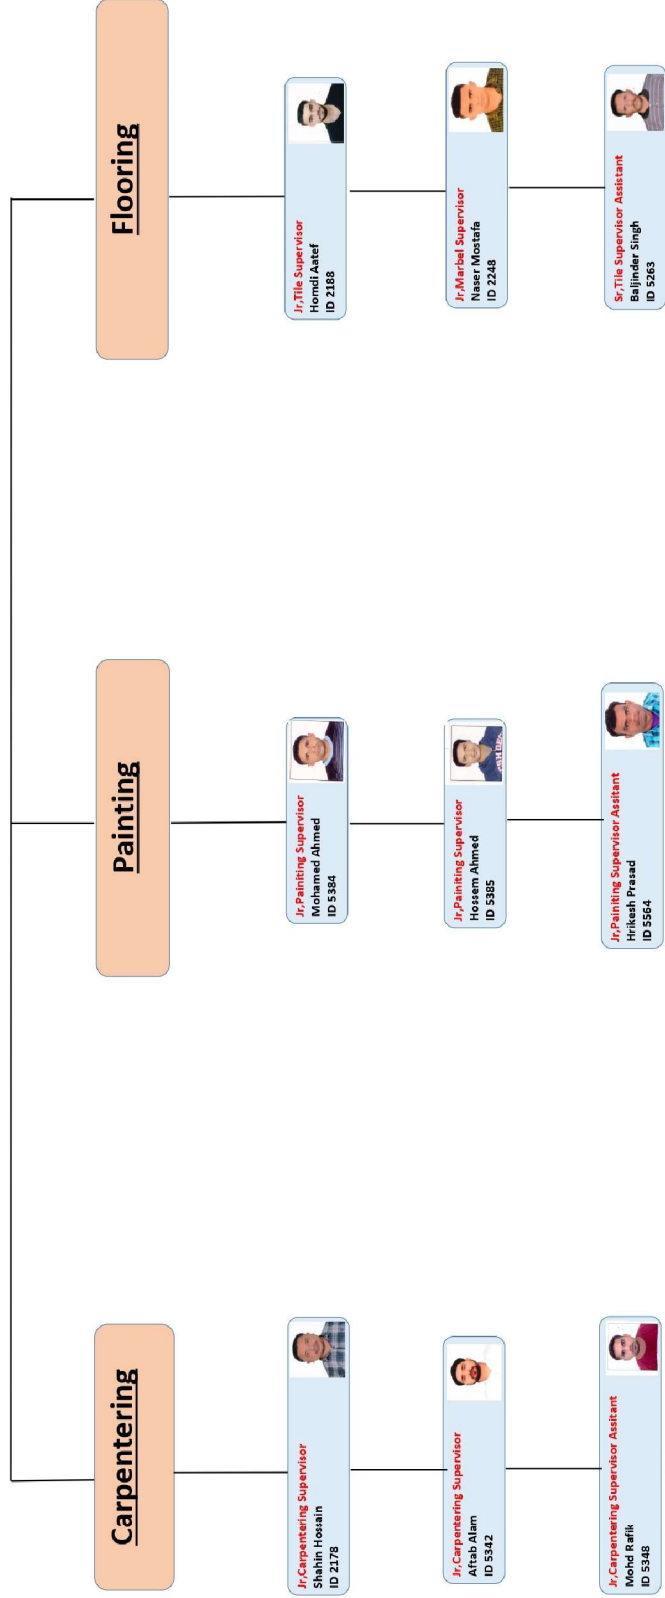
Carpentering

Jr,Carpentering Supervisor
Shahin Hossain
ID 2178

Jr,Carpentering Supervisor
Aftab Alam
ID 5342

Jr,Carpentering Supervisor Assitant
Mohd Rafik
ID 5348

Painting

Jr,Painiting Supervisor
Mohamed Ahmed
ID 5384

Jr,Painiting Supervisor
Hossem Ahmed
ID 5385

Jr,Painiting Supervisor Assitant
Hrikesh Prasad
ID 5564

Flooring

Jr,Tile Supervisor
Homdi Aatef
ID 2188

Jr,Marbel Supervisor
Naser Mostafa
ID 2248

Sr,Tile Supervisor Assistant
Baljinder Singh
ID 5263